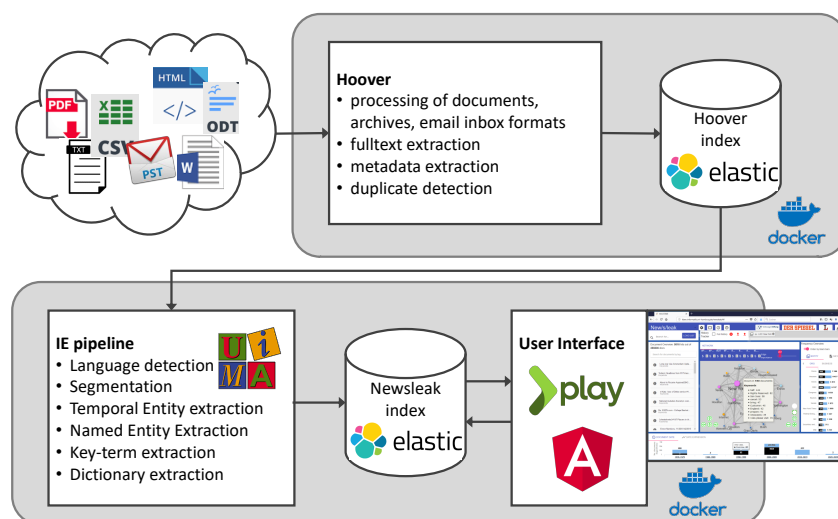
PDF
CSV
HTML
</>
ODT
TXT
PST
W

Hoover
• processing of documents, archives, email inbox formats
• fulltext extraction
• metadata extraction
• duplicate detection

Hoover index
elastic
docker

IE pipeline
• Language detection
• Segmentation
• Temporal Entity extraction
• Named Entity Extraction
• Key-term extraction
• Dictionary extraction

U i M A

Newsleak index
elastic

User Interface
play

New/s/leak
docker